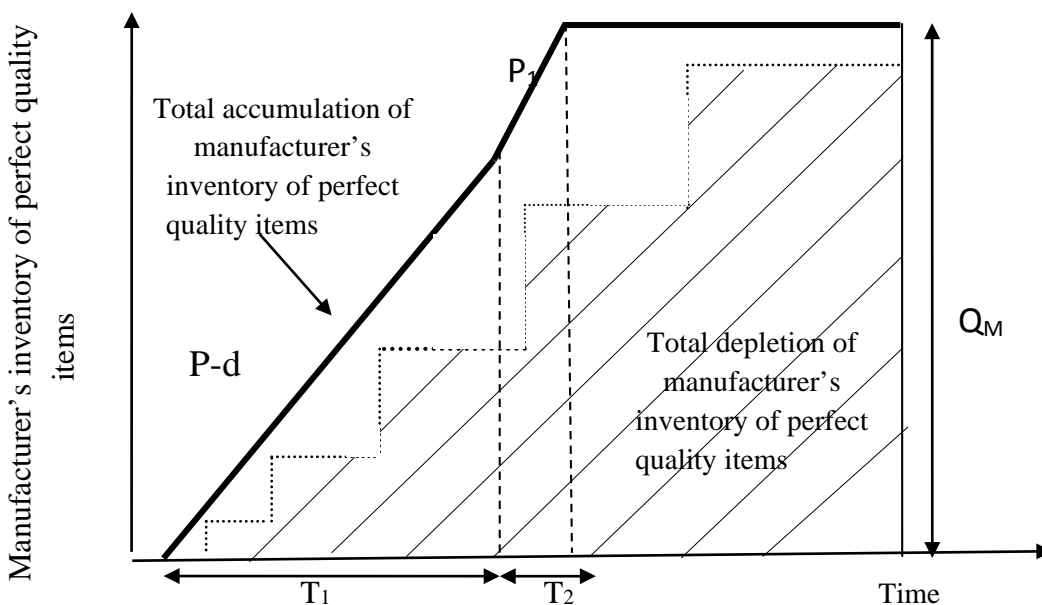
Manufacturer's inventory of perfect quality items

$P_1$

Total accumulation of manufacturer's inventory of perfect quality items

P-d

Total depletion of manufacturer's inventory of perfect quality items

$Q_M$

$T_1$

$T_2$

Time